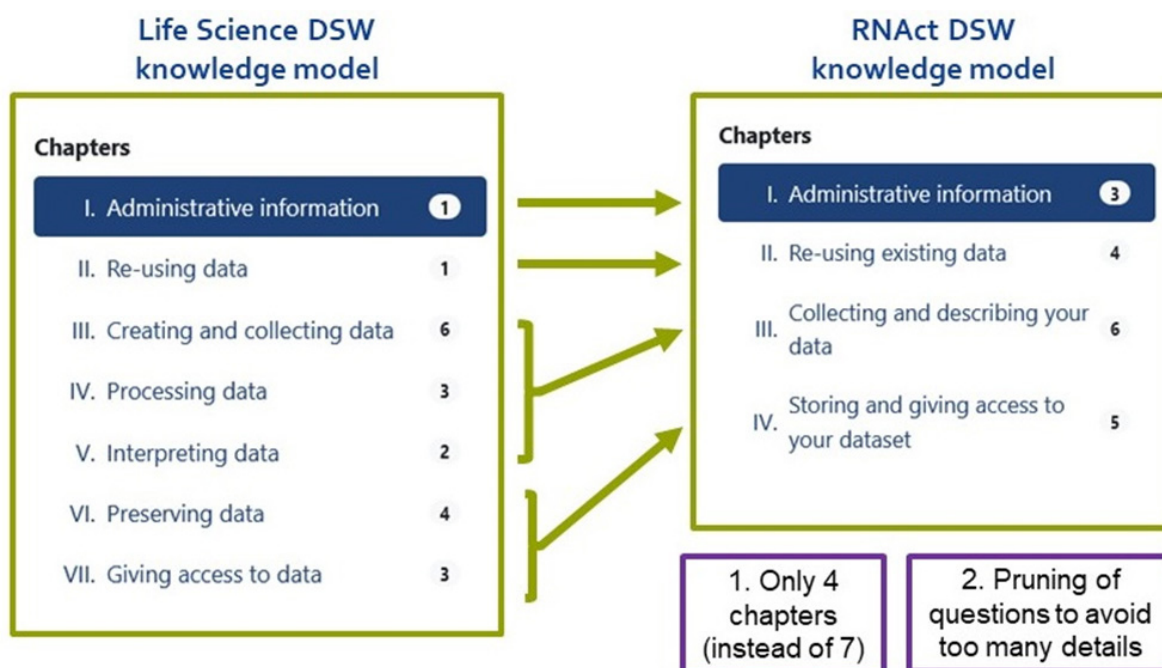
Life Science DSW knowledge model

Chapters

I. Administrative information 1

II. Re-using data 1

III. Creating and collecting data 6

IV. Processing data 3

V. Interpreting data 2

VI. Preserving data 4

VII. Giving access to data 3

RNAct DSW knowledge model

Chapters

I. Administrative information 3

II. Re-using existing data 4

III. Collecting and describing your data 6

IV. Storing and giving access to your dataset 5

1. Only 4 chapters (instead of 7)

2. Pruning of questions to avoid too many details